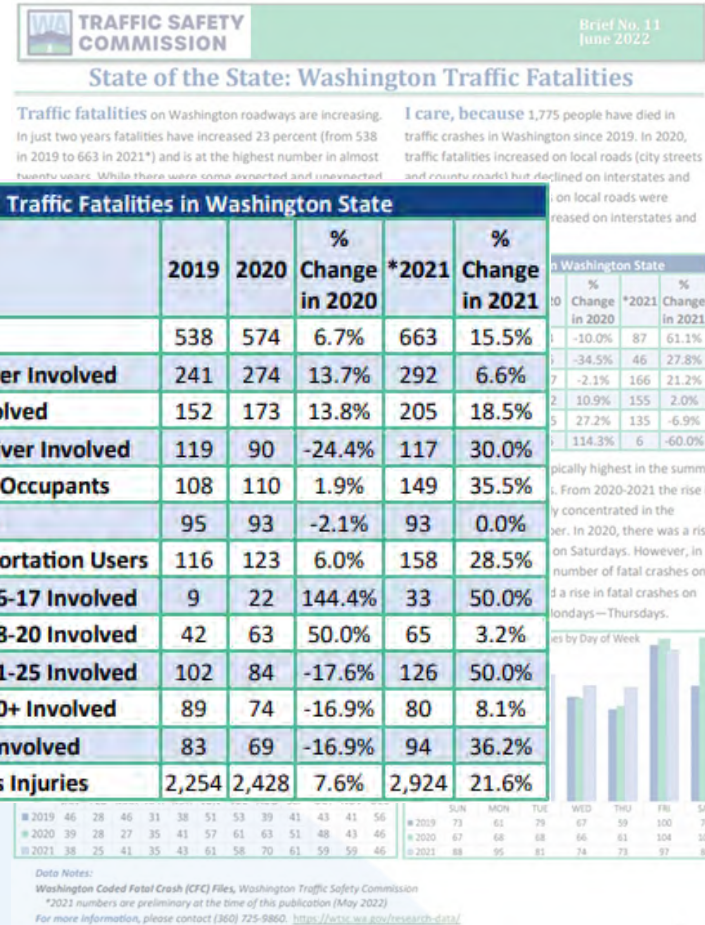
WA TRAFFIC SAFETY COMMISSION

Brief No. 11
June 2022

State of the State: Washington Traffic Fatalities

Traffic fatalities on Washington roadways are increasing. In just two years fatalities have increased 23 percent (from 538 in 2019 to 663 in 2021*) and is at the highest number in almost twenty years. While there were some expected and unexpected

I care, because 1,775 people have died in traffic crashes in Washington since 2019. In 2020, traffic fatalities increased on local roads (city streets and county roads) but declined on interstates and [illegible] on local roads were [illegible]reased on interstates and

Traffic Fatalities in Washington State

| | 2019 | 2020 | % Change in 2020 | *2021 | % Change in 2021 |
|---|---|---|---|---|---|
| | 538 | 574 | 6.7% | 663 | 15.5% |
| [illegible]er Involved | 241 | 274 | 13.7% | 292 | 6.6% |
| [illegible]lved | 152 | 173 | 13.8% | 205 | 18.5% |
| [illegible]ver Involved | 119 | 90 | -24.4% | 117 | 30.0% |
| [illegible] Occupants | 108 | 110 | 1.9% | 149 | 35.5% |
| | 95 | 93 | -2.1% | 93 | 0.0% |
| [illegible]ortation Users | 116 | 123 | 6.0% | 158 | 28.5% |
| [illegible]6-17 Involved | 9 | 22 | 144.4% | 33 | 50.0% |
| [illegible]8-20 Involved | 42 | 63 | 50.0% | 65 | 3.2% |
| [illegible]1-25 Involved | 102 | 84 | -17.6% | 126 | 50.0% |
| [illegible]0+ Involved | 89 | 74 | -16.9% | 80 | 8.1% |
| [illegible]nvolved | 83 | 69 | -16.9% | 94 | 36.2% |
| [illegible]s Injuries | 2,254 | 2,428 | 7.6% | 2,924 | 21.6% |

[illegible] Washington State

| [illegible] | % Change in 2020 | *2021 | % Change in 2021 |
|---|---|---|---|
| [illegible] | -10.0% | 87 | 61.1% |
| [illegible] | -34.5% | 46 | 27.8% |
| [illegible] | -2.1% | 166 | 21.2% |
| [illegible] | 10.9% | 155 | 2.0% |
| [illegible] | 27.2% | 135 | -6.9% |
| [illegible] | 114.3% | 6 | -60.0% |

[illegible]pically highest in the summ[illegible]. From 2020-2021 the rise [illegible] concentrated in the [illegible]er. In 2020, there was a ris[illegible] on Saturdays. However, in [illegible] number of fatal crashes on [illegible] a rise in fatal crashes on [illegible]ondays—Thursdays.

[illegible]es by Day of Week

2019 46 28 46 31 38 51 53 39 41 43 41 56
2020 39 28 27 35 41 57 61 63 51 48 43 46
2021 38 25 41 35 43 61 58 70 61 59 59 46

SUN MON TUE WED THU FRI SA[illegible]
2019 73 61 79 67 59 100 7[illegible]
2020 67 68 68 66 61 104 10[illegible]
2021 88 95 81 74 73 97 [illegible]

Data Notes:
Washington Coded Fatal Crash (CFC) Files, Washington Traffic Safety Commission
*2021 numbers are preliminary at the time of this publication (May 2022)
For more information, please contact (360) 725-9860. https://wtsc.wa.gov/research-data/